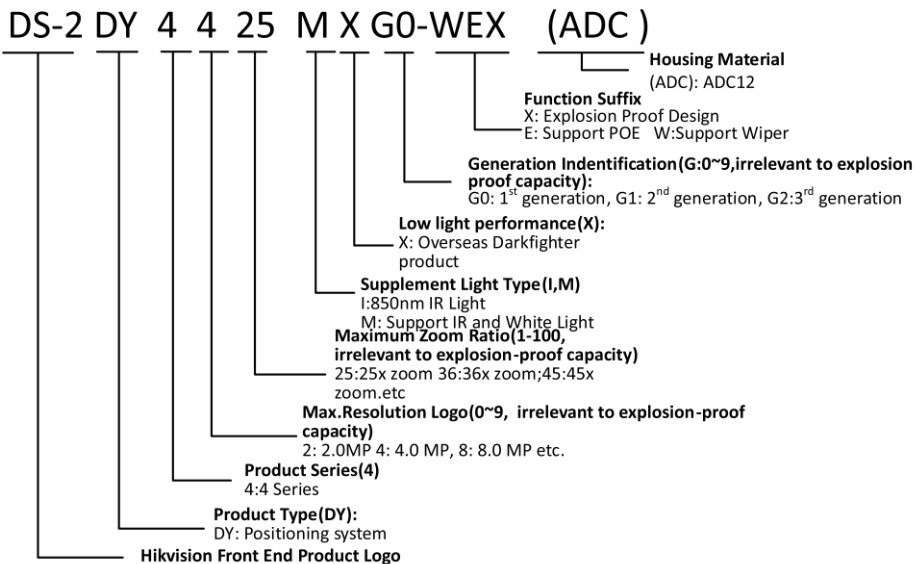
DS-2 DY 4 4 25 M X G0-WEX (ADC)

Housing Material
(ADC): ADC12

Function Suffix
X: Explosion Proof Design
E: Support POE W:Support Wiper

Generation Indentification(G:0~9,irrelevant to explosion proof capacity):
G0: 1$^{st}$ generation, G1: 2$^{nd}$ generation, G2:3$^{rd}$ generation

Low light performance(X):
X: Overseas Darkfighter product

Supplement Light Type(I,M)
I:850nm IR Light
M: Support IR and White Light

Maximum Zoom Ratio(1-100, irrelevant to explosion-proof capacity)
25:25x zoom 36:36x zoom;45:45x zoom.etc

Max.Resolution Logo(0~9, irrelevant to explosion-proof capacity)
2: 2.0MP 4: 4.0 MP, 8: 8.0 MP etc.

Product Series(4)
4:4 Series

Product Type(DY):
DY: Positioning system

Hikvision Front End Product Logo